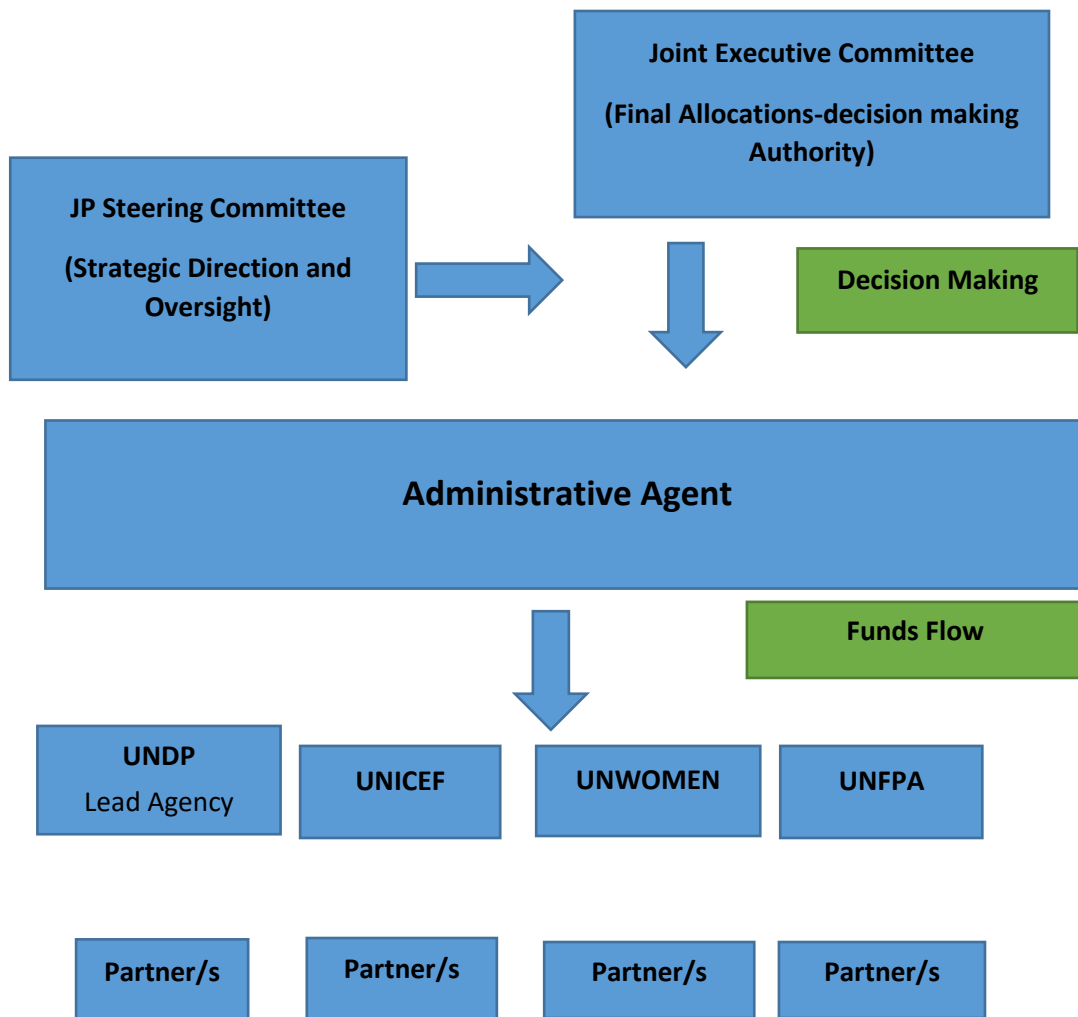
Joint Executive Committee

(Final Allocations-decision making Authority)

JP Steering Committee

(Strategic Direction and Oversight)

Decision Making

Administrative Agent

Funds Flow

UNDP
Lead Agency

UNICEF

UNWOMEN

UNFPA

Partner/s

Partner/s

Partner/s

Partner/s